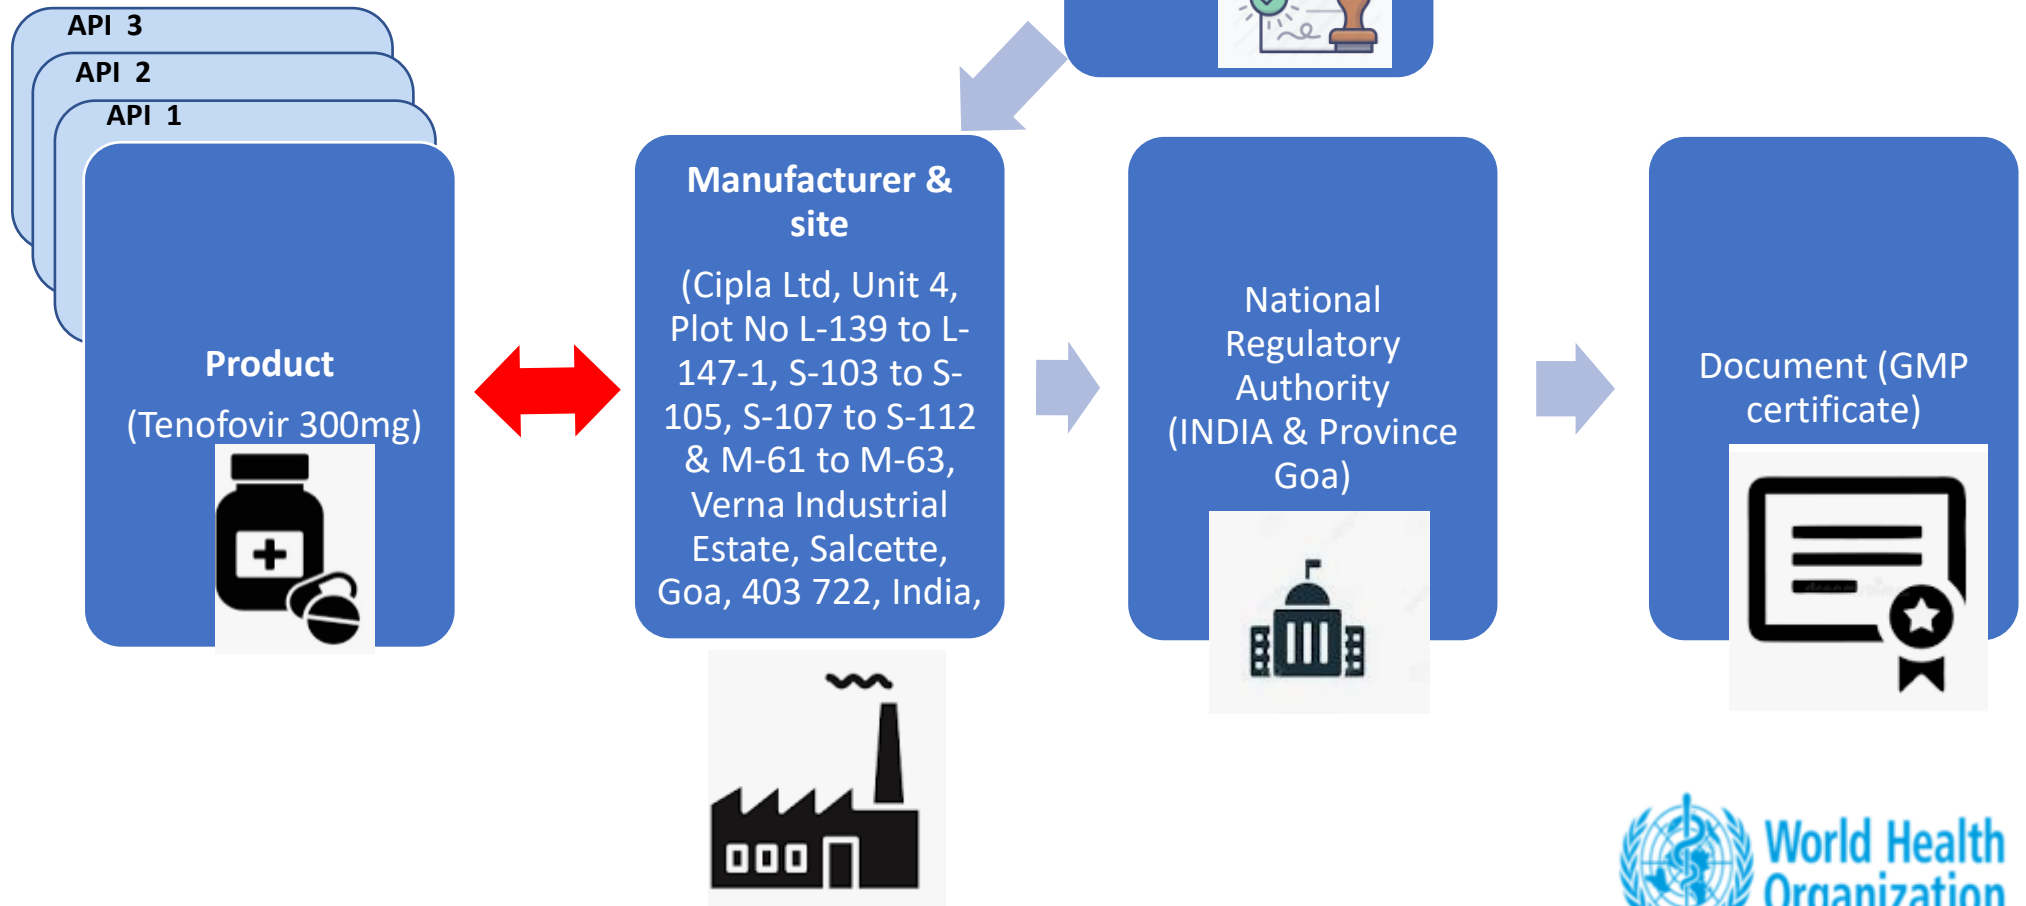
API 3

API 2

API 1

Product

(Tenofovir 300mg)

Manufacturer & site

(Cipla Ltd, Unit 4, Plot No L-139 to L-147-1, S-103 to S-105, S-107 to S-112 & M-61 to M-63, Verna Industrial Estate, Salcette, Goa, 403 722, India,

National Regulatory Authority (INDIA & Province Goa)

Document (GMP certificate)

World Health Organization